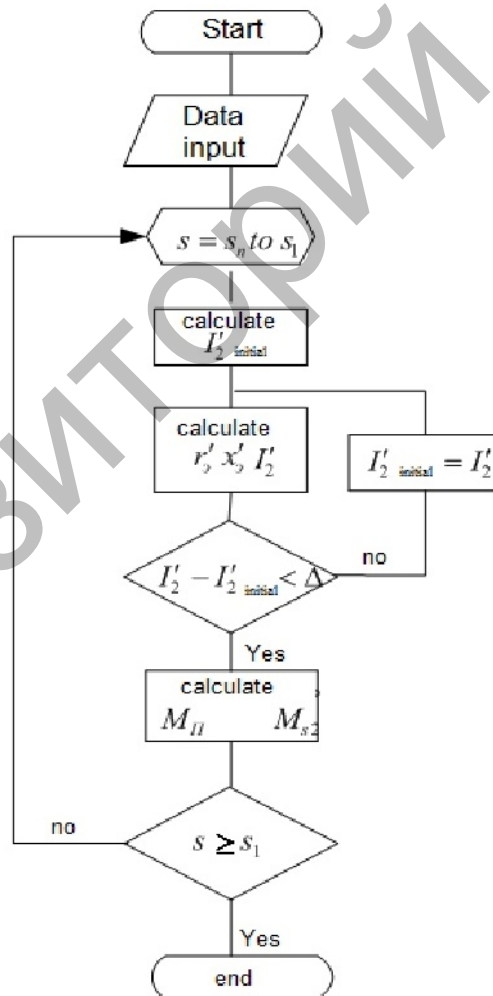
Start

Data input

$s = s_n\ to\ s_1$

calculate
$I'_{2\ initial}$

calculate
$r'_э\ x'_э\ I'_2$

$I'_{2\ initial} = I'_2$

$I'_2 - I'_{2\ initial} < \Delta$

no

Yes

calculate
$M_П$ $M_{s2}$

no

$s \geq s_1$

Yes

end